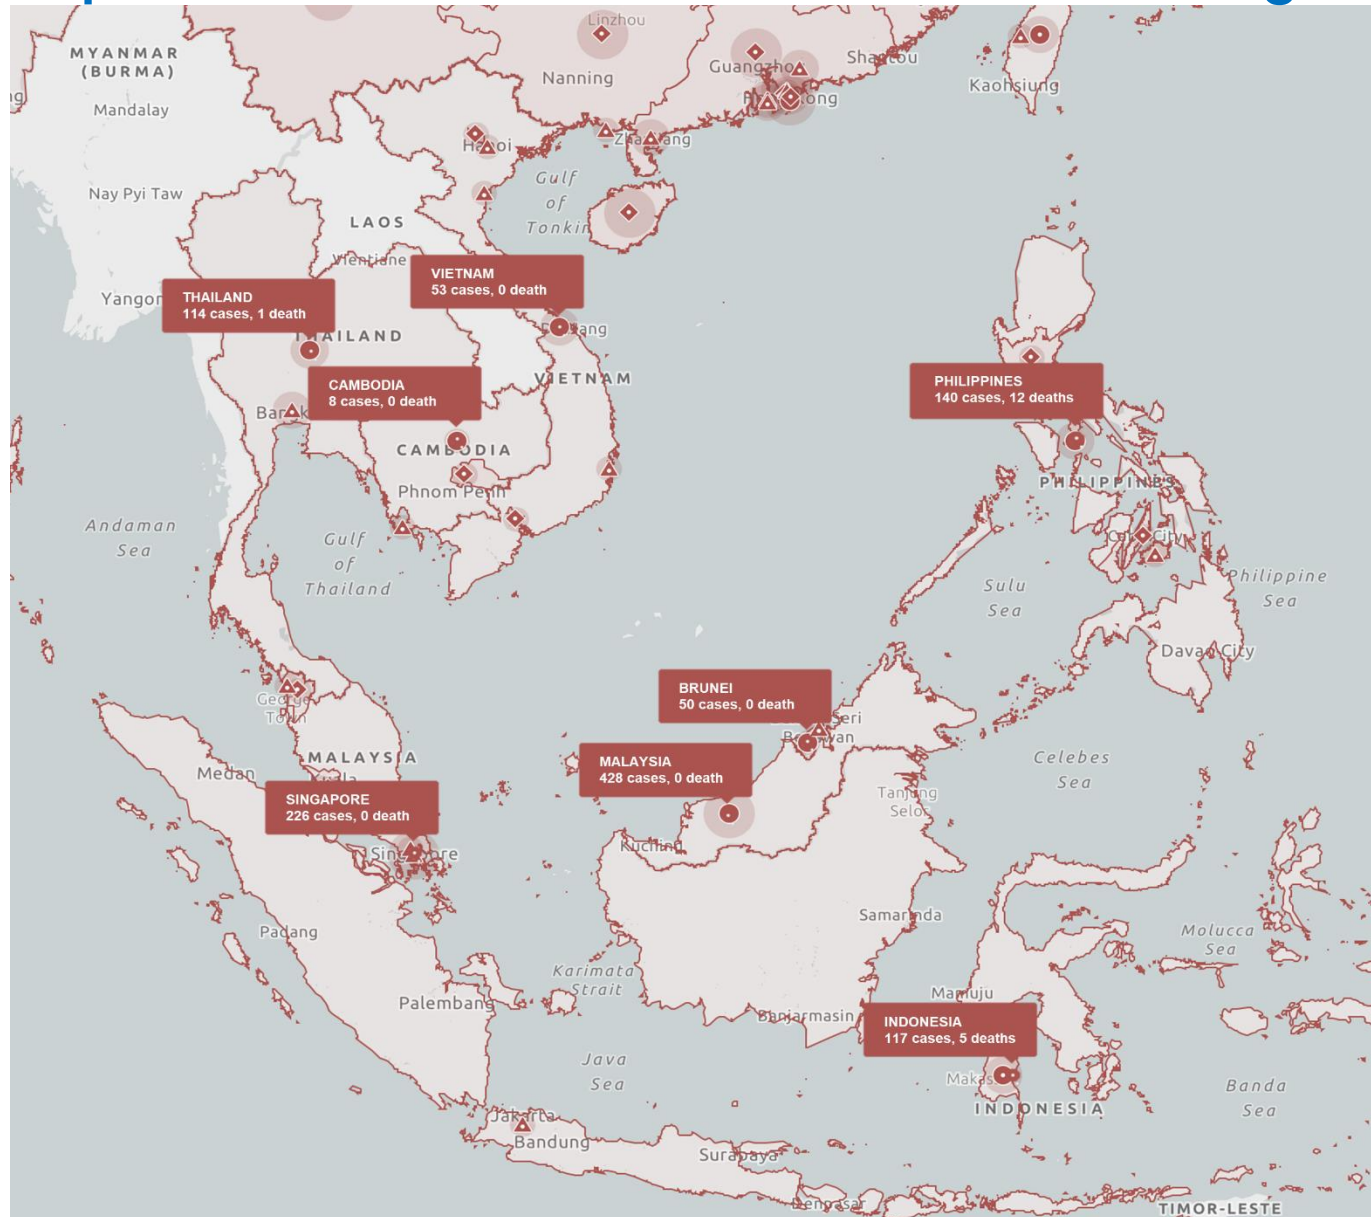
MYANMAR (BURMA)
Mandalay
Nay Pyi Taw
Yangon
Linzhou
Nanning
Guangzhou
Shantou
Kaohsiung
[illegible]ong
Hanoi
Zhanjiang
Gulf of Tonkin
LAOS
Vientiane
THAILAND
114 cases, 1 death
VIETNAM
53 cases, 0 death
THAILAND
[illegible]ang
CAMBODIA
8 cases, 0 death
VIETNAM
PHILIPPINES
140 cases, 12 deaths
Bangk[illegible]
CAMBODIA
Phnom Penh
PHILIPPINES
Andaman Sea
Gulf of Thailand
Cebu City
Sulu Sea
Philippine Sea
Davao City
George Town
BRUNEI
50 cases, 0 death
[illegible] Seri Begawan
MALAYSIA
MALAYSIA
428 cases, 0 death
Celebes Sea
Medan
SINGAPORE
226 cases, 0 death
Tanjung Selor
Singapore
Kuching
Samarinda
Padang
Karimata Strait
Molucca Sea
Mamuju
Palembang
Banjarmasin
INDONESIA
117 cases, 5 deaths
Makassar
Java Sea
INDONESIA
Banda Sea
Jakarta
Bandung
Surabaya
Denpasar
TIMOR-LESTE